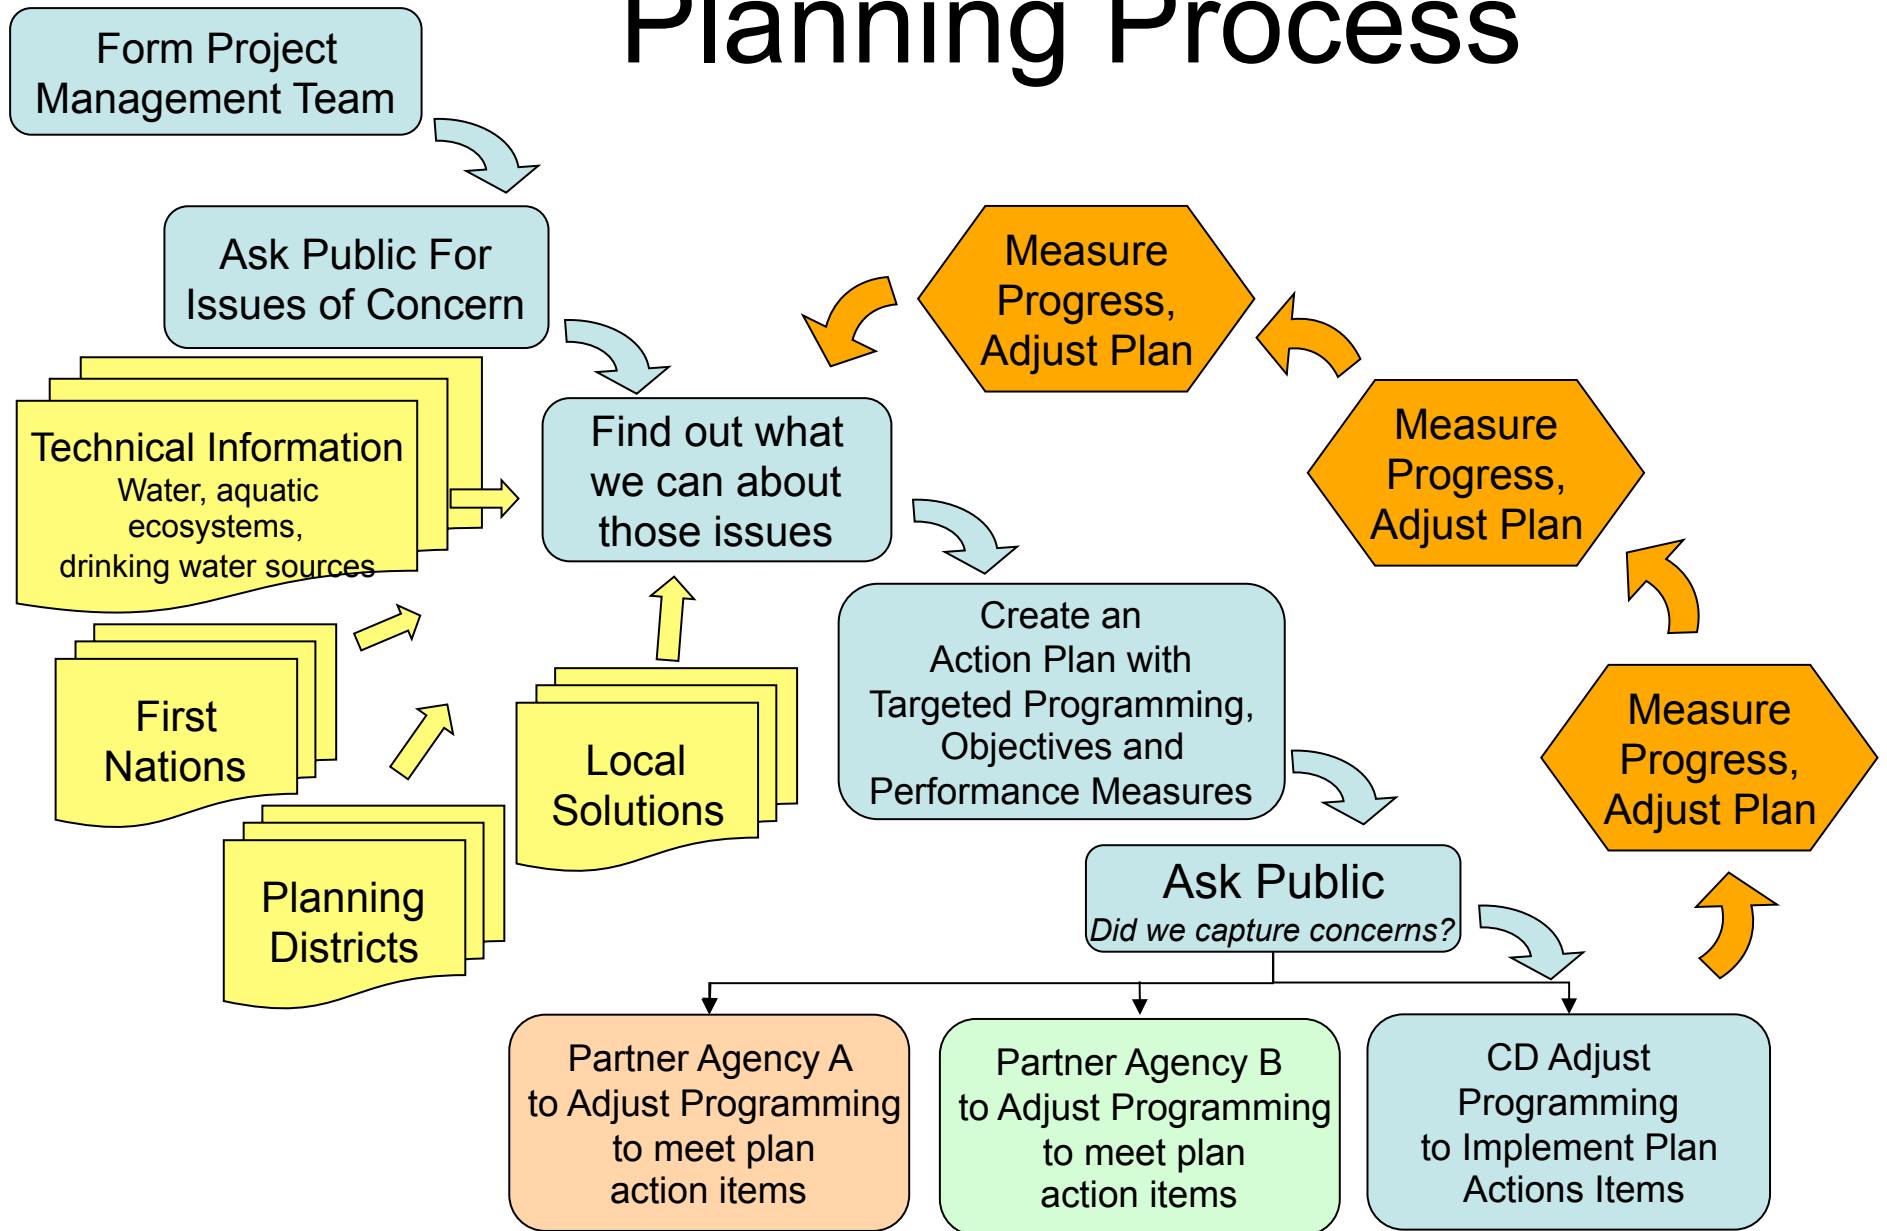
Planning Process

Form Project Management Team

Ask Public For Issues of Concern

Technical Information
Water, aquatic ecosystems, drinking water sources

First Nations

Planning Districts

Local Solutions

Find out what we can about those issues

Create an Action Plan with Targeted Programming, Objectives and Performance Measures

Ask Public
Did we capture concerns?

Partner Agency A to Adjust Programming to meet plan action items

Partner Agency B to Adjust Programming to meet plan action items

CD Adjust Programming to Implement Plan Actions Items

Measure Progress, Adjust Plan

Measure Progress, Adjust Plan

Measure Progress, Adjust Plan